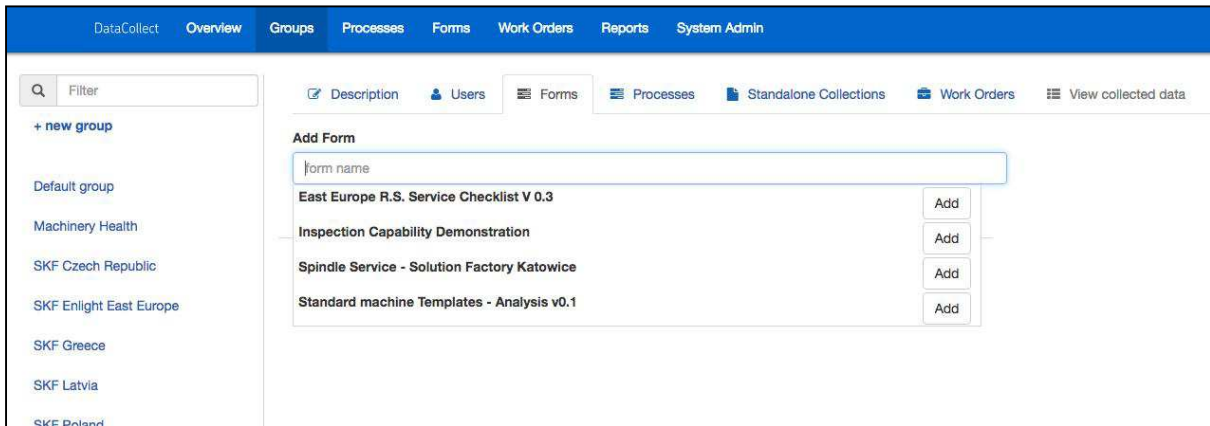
DataCollect Overview Groups Processes Forms Work Orders Reports System Admin

Filter

+ new group

Default group

Machinery Health

SKF Czech Republic

SKF Enlight East Europe

SKF Greece

SKF Latvia

SKF Poland

Description Users Forms Processes Standalone Collections Work Orders View collected data

Add Form

form name

East Europe R.S. Service Checklist V 0.3 Add

Inspection Capability Demonstration Add

Spindle Service - Solution Factory Katowice Add

Standard machine Templates - Analysis v0.1 Add